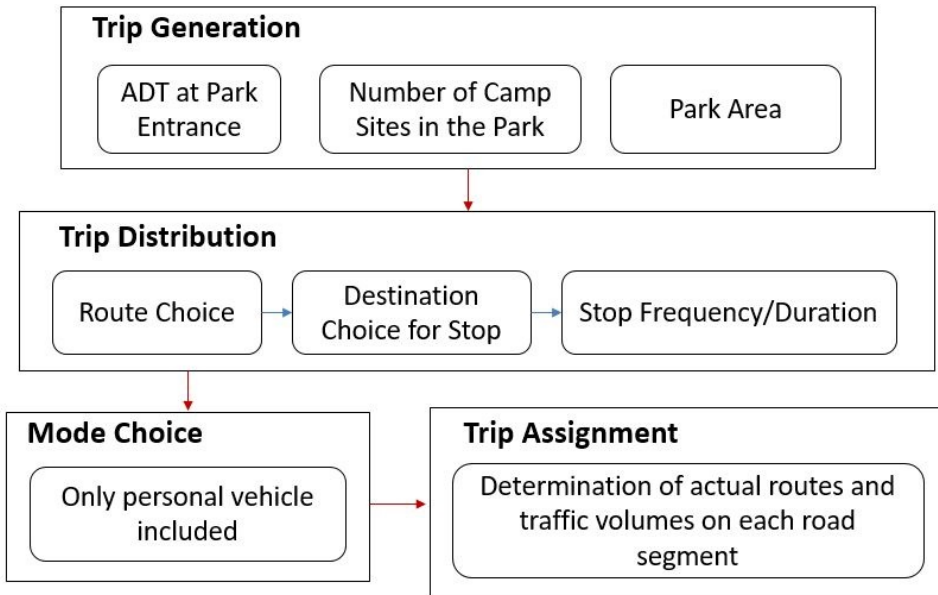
Trip Generation

ADT at Park Entrance

Number of Camp Sites in the Park

Park Area

Trip Distribution

Route Choice

Destination Choice for Stop

Stop Frequency/Duration

Mode Choice

Only personal vehicle included

Trip Assignment

Determination of actual routes and traffic volumes on each road segment